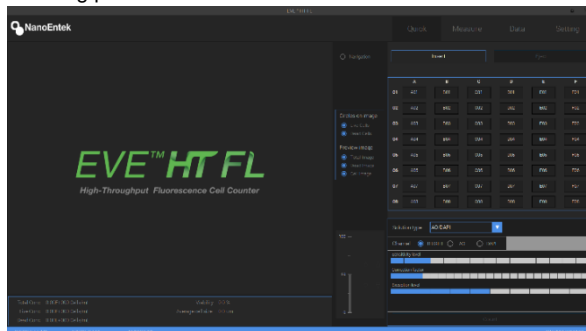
NanoEntek

Quick Measure Data Setting

EVE™ HT FL
High-Throughput Fluorescence Cell Counter

Navigation

Level 1

Display on image
Live Cells
Dead Cells

Preview image
Total image
Merge image
Dim image

Select a region AO/DAPI

Channel Bright AO DAPI

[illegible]
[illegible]
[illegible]

| | A | B | C | D | E | F |
|---|---|---|---|---|---|---|
| 01 | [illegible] | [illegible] | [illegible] | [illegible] | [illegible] | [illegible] |
| 02 | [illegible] | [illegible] | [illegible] | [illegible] | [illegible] | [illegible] |
| 03 | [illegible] | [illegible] | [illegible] | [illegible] | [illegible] | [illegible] |
| 04 | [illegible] | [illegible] | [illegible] | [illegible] | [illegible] | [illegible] |
| 05 | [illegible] | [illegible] | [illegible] | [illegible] | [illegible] | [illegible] |
| 06 | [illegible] | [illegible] | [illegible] | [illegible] | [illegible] | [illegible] |
| 07 | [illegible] | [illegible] | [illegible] | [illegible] | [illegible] | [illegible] |
| 08 | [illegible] | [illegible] | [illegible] | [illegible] | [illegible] | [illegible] |

Total Cells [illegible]
Live Cells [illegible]
Dead Cells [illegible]
Viability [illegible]
Average cell size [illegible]